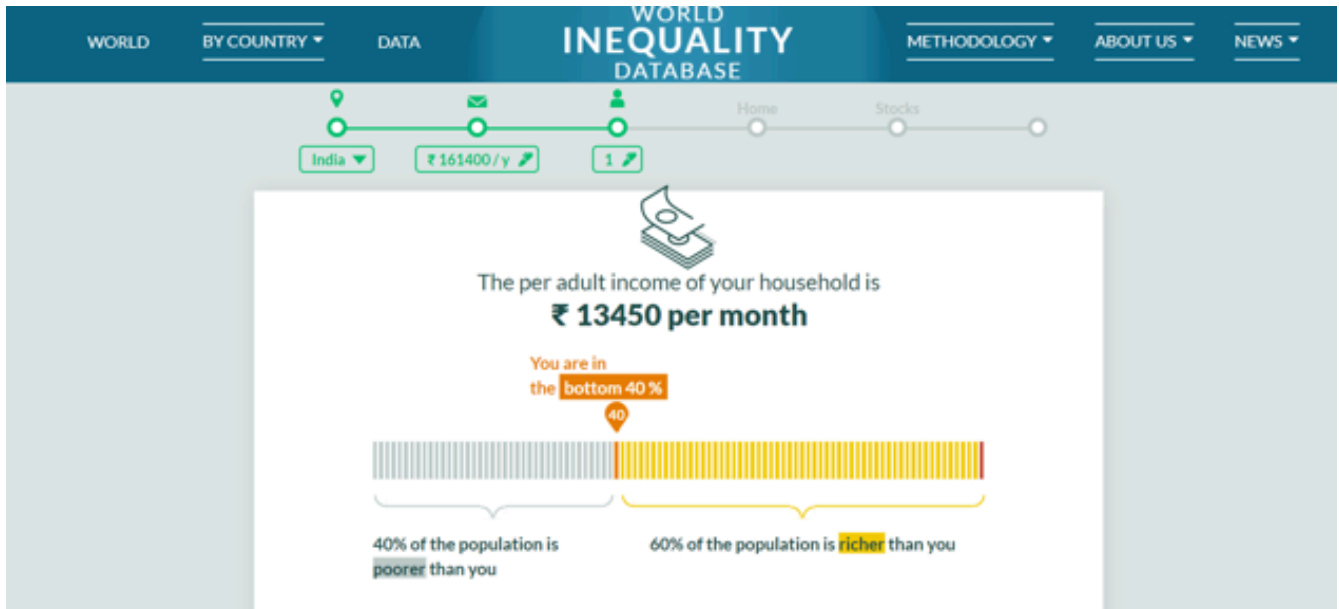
WORLD BY COUNTRY DATA WORLD INEQUALITY DATABASE METHODOLOGY ABOUT US NEWS

Home Stocks

India ₹ 161400 / y 1

The per adult income of your household is
₹ 13450 per month

You are in the bottom 40 %

40

40% of the population is poorer than you

60% of the population is richer than you